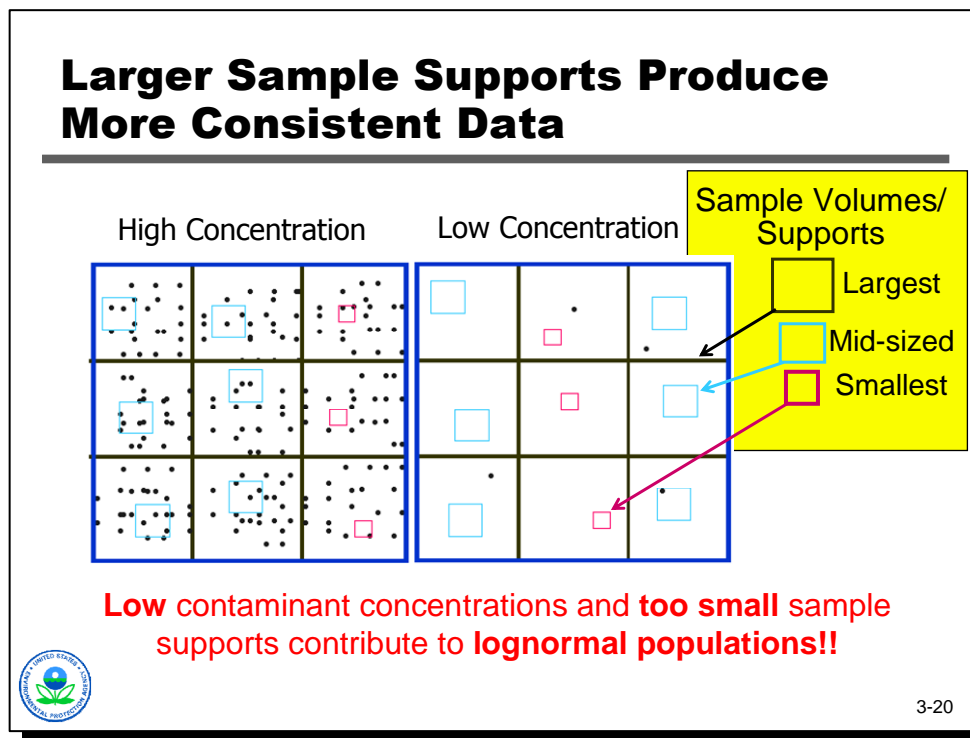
Larger Sample Supports Produce More Consistent Data

High Concentration

Low Concentration

Sample Volumes/ Supports

Largest

Mid-sized

Smallest

**Low** contaminant concentrations and **too small** sample supports contribute to **lognormal populations!!**

UNITED STATES ENVIRONMENTAL PROTECTION AGENCY

3-20